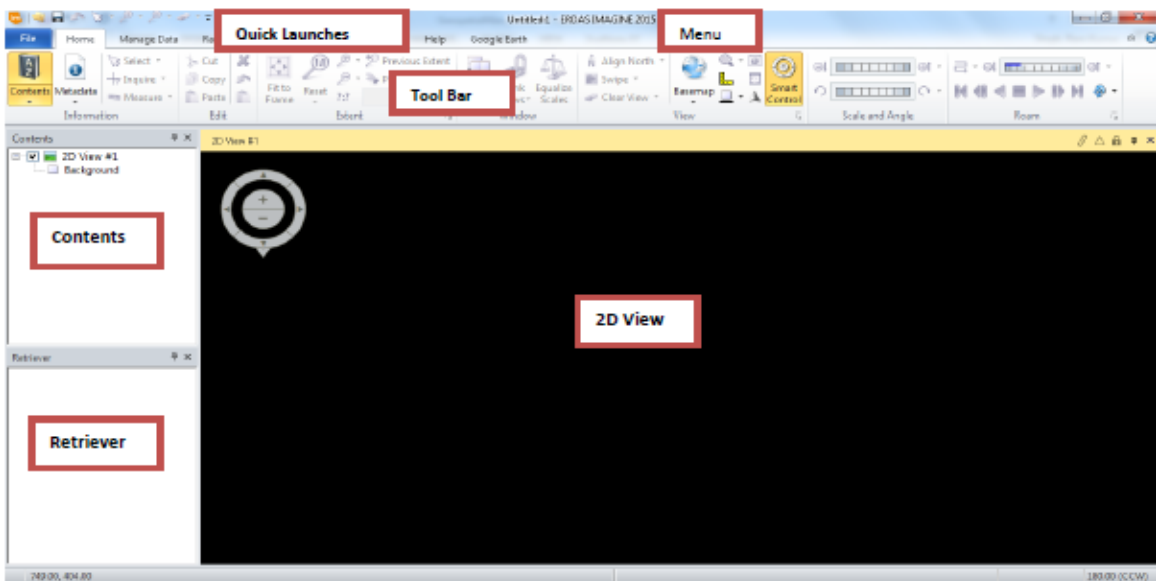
Quick Launches

Untitled:1 - ERDAS IMAGINE 2015

Menu

File Home Manage Data Re

Help Google Earth

Contents Metadata

Information

Select Inquire Measure

Cut Copy Paste

Edit

Fit to Frame Reset

Previous Extent

Extent

Tool Bar

Equalize Scales

Window

Align North Swipe Clear View

Basemap

Smart Control

View

Scale and Angle

Roam

Contents

2D View #1

Background

2D View #1

Contents

2D View

Retriever

Retriever

249.00, 404.80

180.00 (CCW)